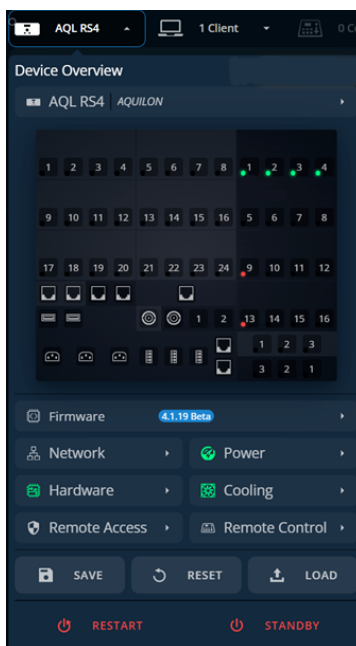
AQL RS4
1 Client
0 C

Device Overview

AQL RS4 AQUILON

1 2 3 4 5 6 7 8 1 2 3 4
9 10 11 12 13 14 15 16 5 6 7 8
17 18 19 20 21 22 23 24 9 10 11 12
1 2 13 14 15 16
1 2 3
3 2 1

Firmware 4.1.19 Beta

Network
Power
Hardware
Cooling
Remote Access
Remote Control

SAVE
RESET
LOAD

RESTART
STANDBY